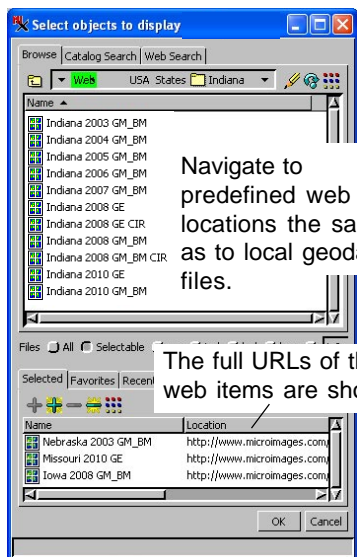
Select objects to display

Browse | Catalog Search | Web Search

Web USA States Indiana

Name

Indiana 2003 GM_BM
Indiana 2004 GM_BM
Indiana 2005 GM_BM
Indiana 2006 GM_BM
Indiana 2007 GM_BM
Indiana 2008 GE
Indiana 2008 GE CIR
Indiana 2008 GM_BM
Indiana 2008 GM_BM CIR
Indiana 2010 GE
Indiana 2010 GM_BM

Navigate to predefined web locations the sa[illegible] as to local geoda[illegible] files.

Files All Selectable

The full URLs of th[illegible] web items are sho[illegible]

Selected | Favorites | Recen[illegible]

| Name | Location |
|---|---|
| Nebraska 2003 GM_BM | http://www.microimages.com/ |
| Missouri 2010 GE | http://www.microimages.com/ |
| Iowa 2008 GM_BM | http://www.microimages.com/ |

OK Cancel